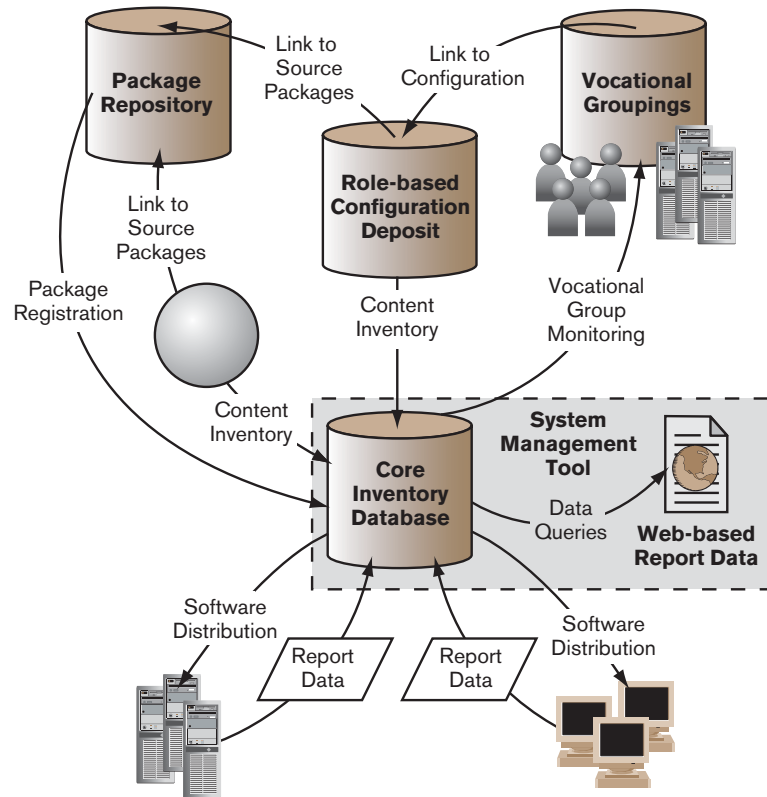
Package Repository

Link to Source Packages

Link to Configuration

Vocational Groupings

Role-based Configuration Deposit

Link to Source Packages

Package Registration

Content Inventory

Vocational Group Monitoring

Content Inventory

System Management Tool

Core Inventory Database

Data Queries

Web-based Report Data

Software Distribution

Report Data

Report Data

Software Distribution